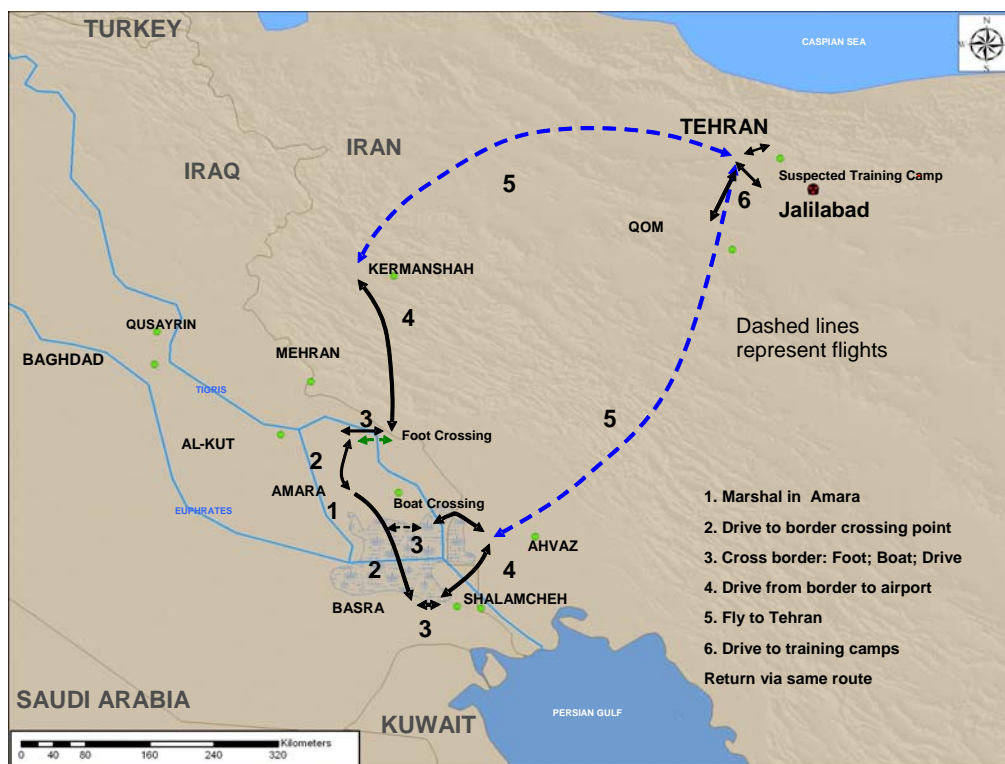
TURKEY
CASPIAN SEA
N
W
E
S
TEHRAN
IRAN
IRAQ
5
Suspected Training Camp
6
Jalilabad
QOM
KERMANSHAH
4
QUSAYRIN
Dashed lines represent flights
BAGHDAD
MEHRAN
TIGRIS
5
3
Foot Crossing
AL-KUT
2
AMARA
Boat Crossing
1
EUPHRATES
3
AHVAZ
4
2
SHALAMCHEH
BASRA
3
1. Marshal in Amara
2. Drive to border crossing point
3. Cross border: Foot; Boat; Drive
4. Drive from border to airport
5. Fly to Tehran
6. Drive to training camps
Return via same route
SAUDI ARABIA
KUWAIT
PERSIAN GULF
Kilometers
0 40 80 160 240 320